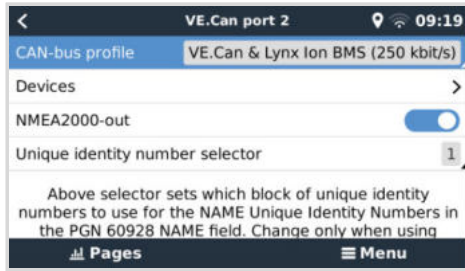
<
VE.Can port 2
09:19
CAN-bus profile
VE.Can & Lynx Ion BMS (250 kbit/s)
Devices
>
NMEA2000-out
Unique identity number selector
1

Above selector sets which block of unique identity numbers to use for the NAME Unique Identity Numbers in the PGN 60928 NAME field. Change only when using

Pages
Menu